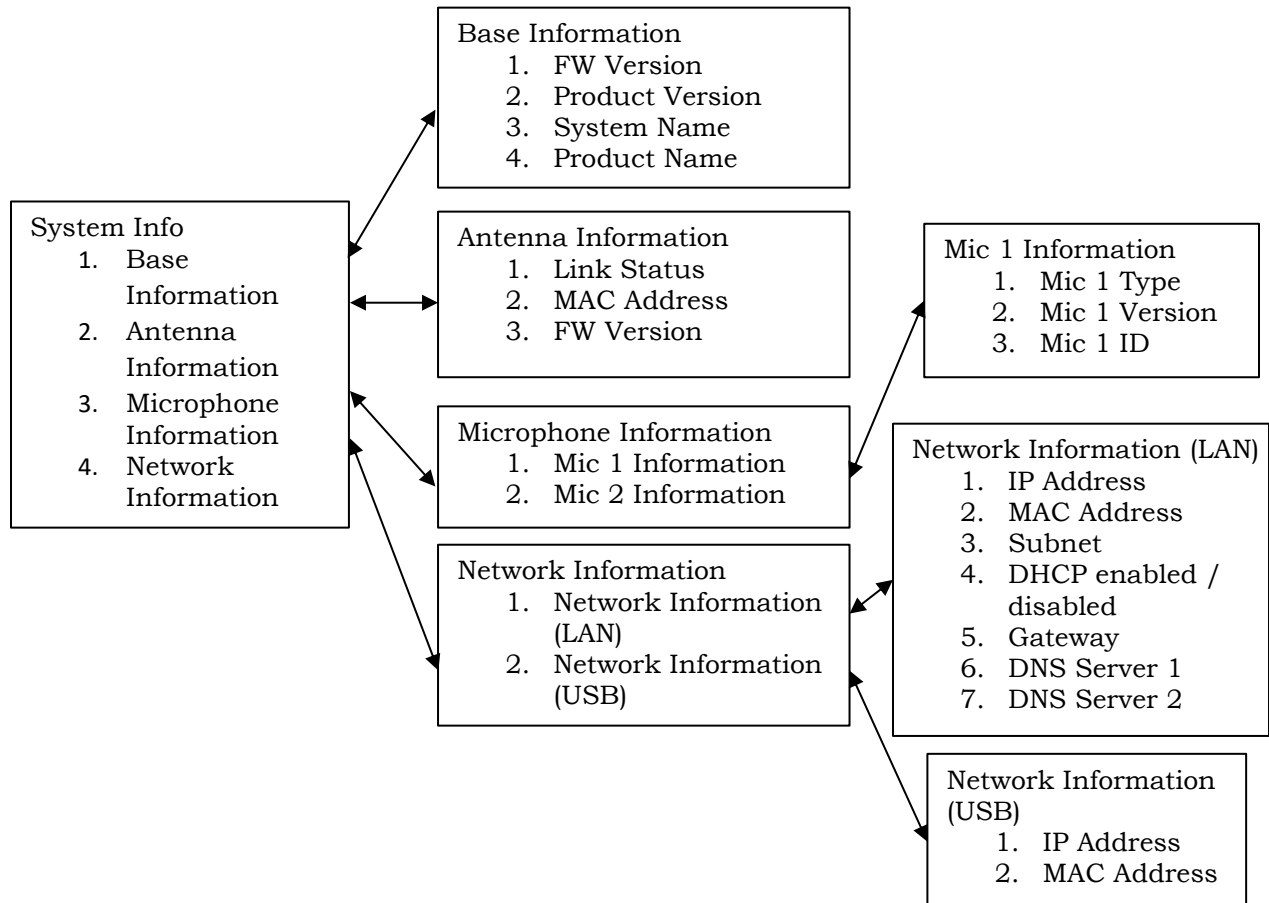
Base Information
1. FW Version
2. Product Version
3. System Name
4. Product Name

System Info
1. Base Information
2. Antenna Information
3. Microphone Information
4. Network Information

Antenna Information
1. Link Status
2. MAC Address
3. FW Version

Mic 1 Information
1. Mic 1 Type
2. Mic 1 Version
3. Mic 1 ID

Microphone Information
1. Mic 1 Information
2. Mic 2 Information

Network Information (LAN)
1. IP Address
2. MAC Address
3. Subnet
4. DHCP enabled / disabled
5. Gateway
6. DNS Server 1
7. DNS Server 2

Network Information
1. Network Information (LAN)
2. Network Information (USB)

Network Information (USB)
1. IP Address
2. MAC Address